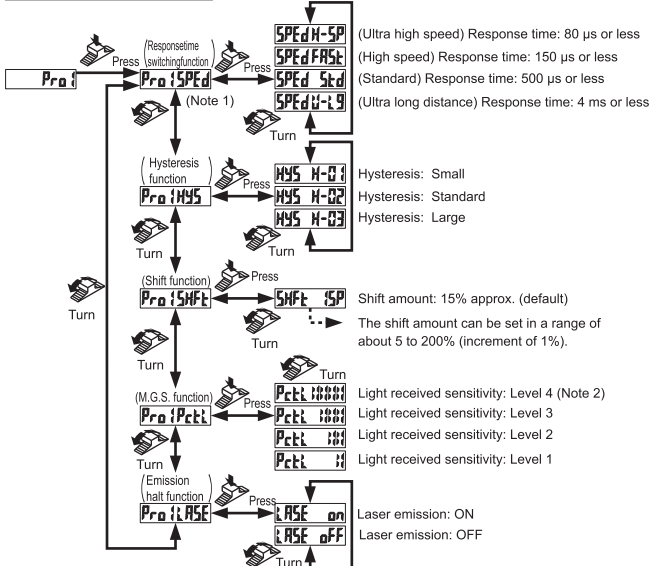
Pro1

Press

(Responsetime switchingfunction)

Pro1SPEd

(Note 1)

Press

SPEd H-SP (Ultra high speed) Response time: 80 μs or less

SPEd FASt (High speed) Response time: 150 μs or less

SPEd Std (Standard) Response time: 500 μs or less

SPEd U-LG (Ultra long distance) Response time: 4 ms or less

Turn

(Hysteresis function)

Pro1HYS

Press

HYS H-01 Hysteresis: Small

HYS H-02 Hysteresis: Standard

HYS H-03 Hysteresis: Large

Turn

Turn

(Shift function)

Pro1SHFt

Press

SHFt 15P Shift amount: 15% approx. (default)

The shift amount can be set in a range of about 5 to 200% (increment of 1%).

Turn

Turn

Turn

(M.G.S. function)

Pro1PctL

Press

PctL Light received sensitivity: Level 4 (Note 2)

PctL Light received sensitivity: Level 3

PctL Light received sensitivity: Level 2

PctL Light received sensitivity: Level 1

Turn

(Emission halt function)

Pro1LASE

Press

LASE on Laser emission: ON

LASE oFF Laser emission: OFF

Turn